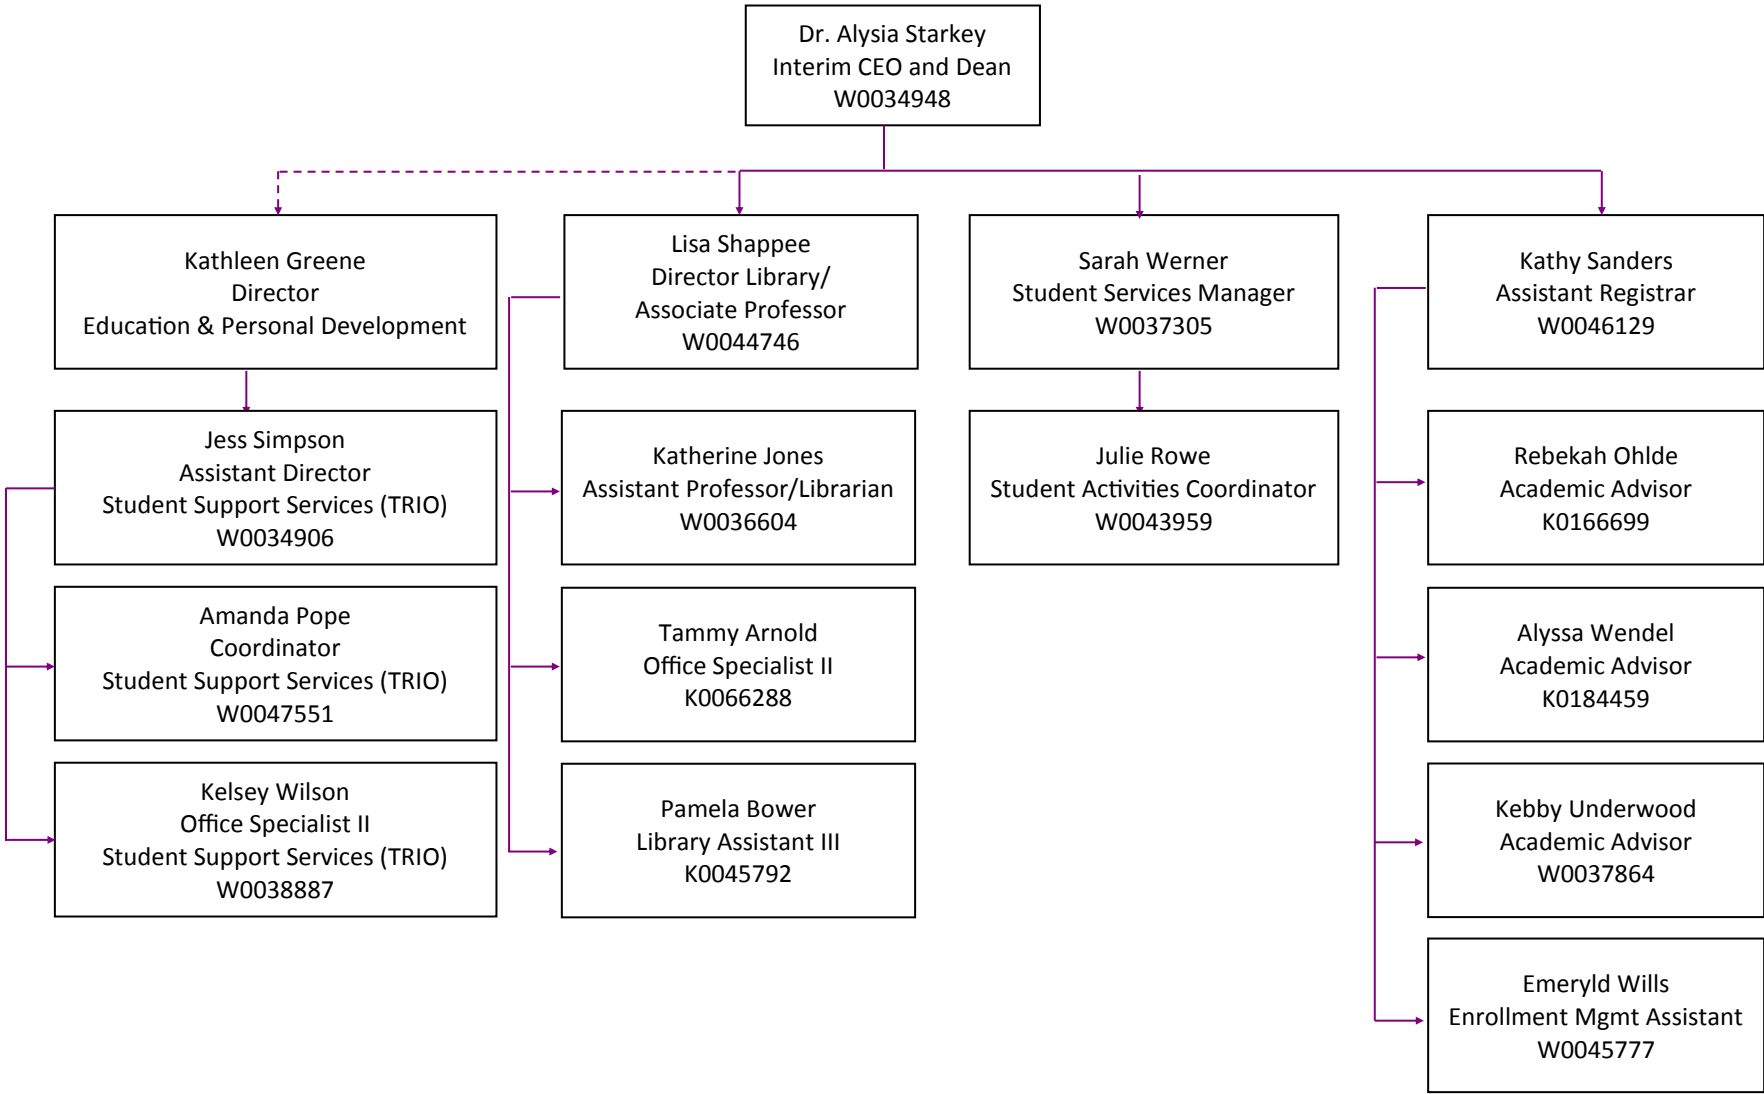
Dr. Alysia Starkey
Interim CEO and Dean
W0034948

Kathleen Greene
Director
Education & Personal Development

Jess Simpson
Assistant Director
Student Support Services (TRIO)
W0034906

Amanda Pope
Coordinator
Student Support Services (TRIO)
W0047551

Kelsey Wilson
Office Specialist II
Student Support Services (TRIO)
W0038887

Lisa Shappee
Director Library/
Associate Professor
W0044746

Katherine Jones
Assistant Professor/Librarian
W0036604

Tammy Arnold
Office Specialist II
K0066288

Pamela Bower
Library Assistant III
K0045792

Sarah Werner
Student Services Manager
W0037305

Julie Rowe
Student Activities Coordinator
W0043959

Kathy Sanders
Assistant Registrar
W0046129

Rebekah Ohlde
Academic Advisor
K0166699

Alyssa Wendel
Academic Advisor
K0184459

Kebby Underwood
Academic Advisor
W0037864

Emeryld Wills
Enrollment Mgmt Assistant
W0045777